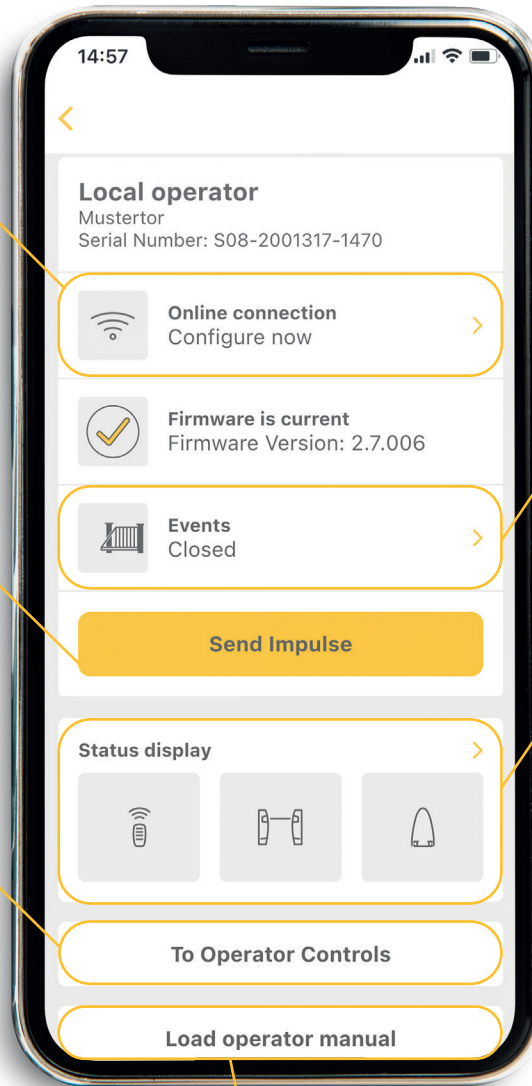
14:57

<

Local operator
Mustertor
Serial Number: S08-2001317-1470

Online connection
Configure now

Firmware is current
Firmware Version: 2.7.006

Events
Closed

Send Impulse

Status display

To Operator Controls

Load operator manual